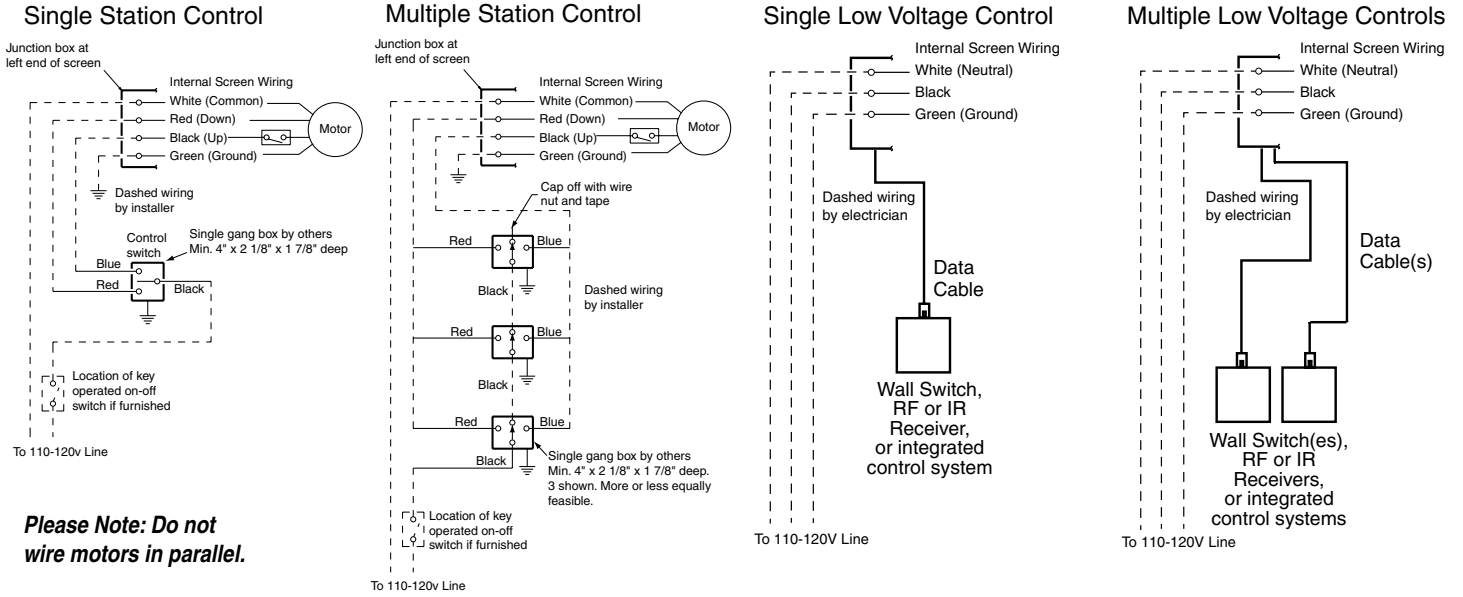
Single Station Control

Junction box at left end of screen

Internal Screen Wiring

White (Common)

Red (Down)

Black (Up)

Green (Ground)

Motor

Dashed wiring by installer

Control switch

Single gang box by others Min. 4" x 2 1/8" x 1 7/8" deep

Blue

Red

Black

Location of key operated on-off switch if furnished

To 110-120v Line

Please Note: Do not wire motors in parallel.

Multiple Station Control

Junction box at left end of screen

Internal Screen Wiring

White (Common)

Red (Down)

Black (Up)

Green (Ground)

Motor

Cap off with wire nut and tape

Red

Blue

Black

Dashed wiring by installer

Red

Blue

Black

Red

Blue

Black

Single gang box by others Min. 4" x 2 1/8" x 1 7/8" deep. 3 shown. More or less equally feasible.

Location of key operated on-off switch if furnished

To 110-120v Line

Single Low Voltage Control

Internal Screen Wiring

White (Neutral)

Black

Green (Ground)

Dashed wiring by electrician

Data Cable

Wall Switch, RF or IR Receiver, or integrated control system

To 110-120V Line

Multiple Low Voltage Controls

Internal Screen Wiring

White (Neutral)

Black

Green (Ground)

Dashed wiring by electrician

Data Cable(s)

Wall Switch(es), RF or IR Receivers, or integrated control systems

To 110-120V Line